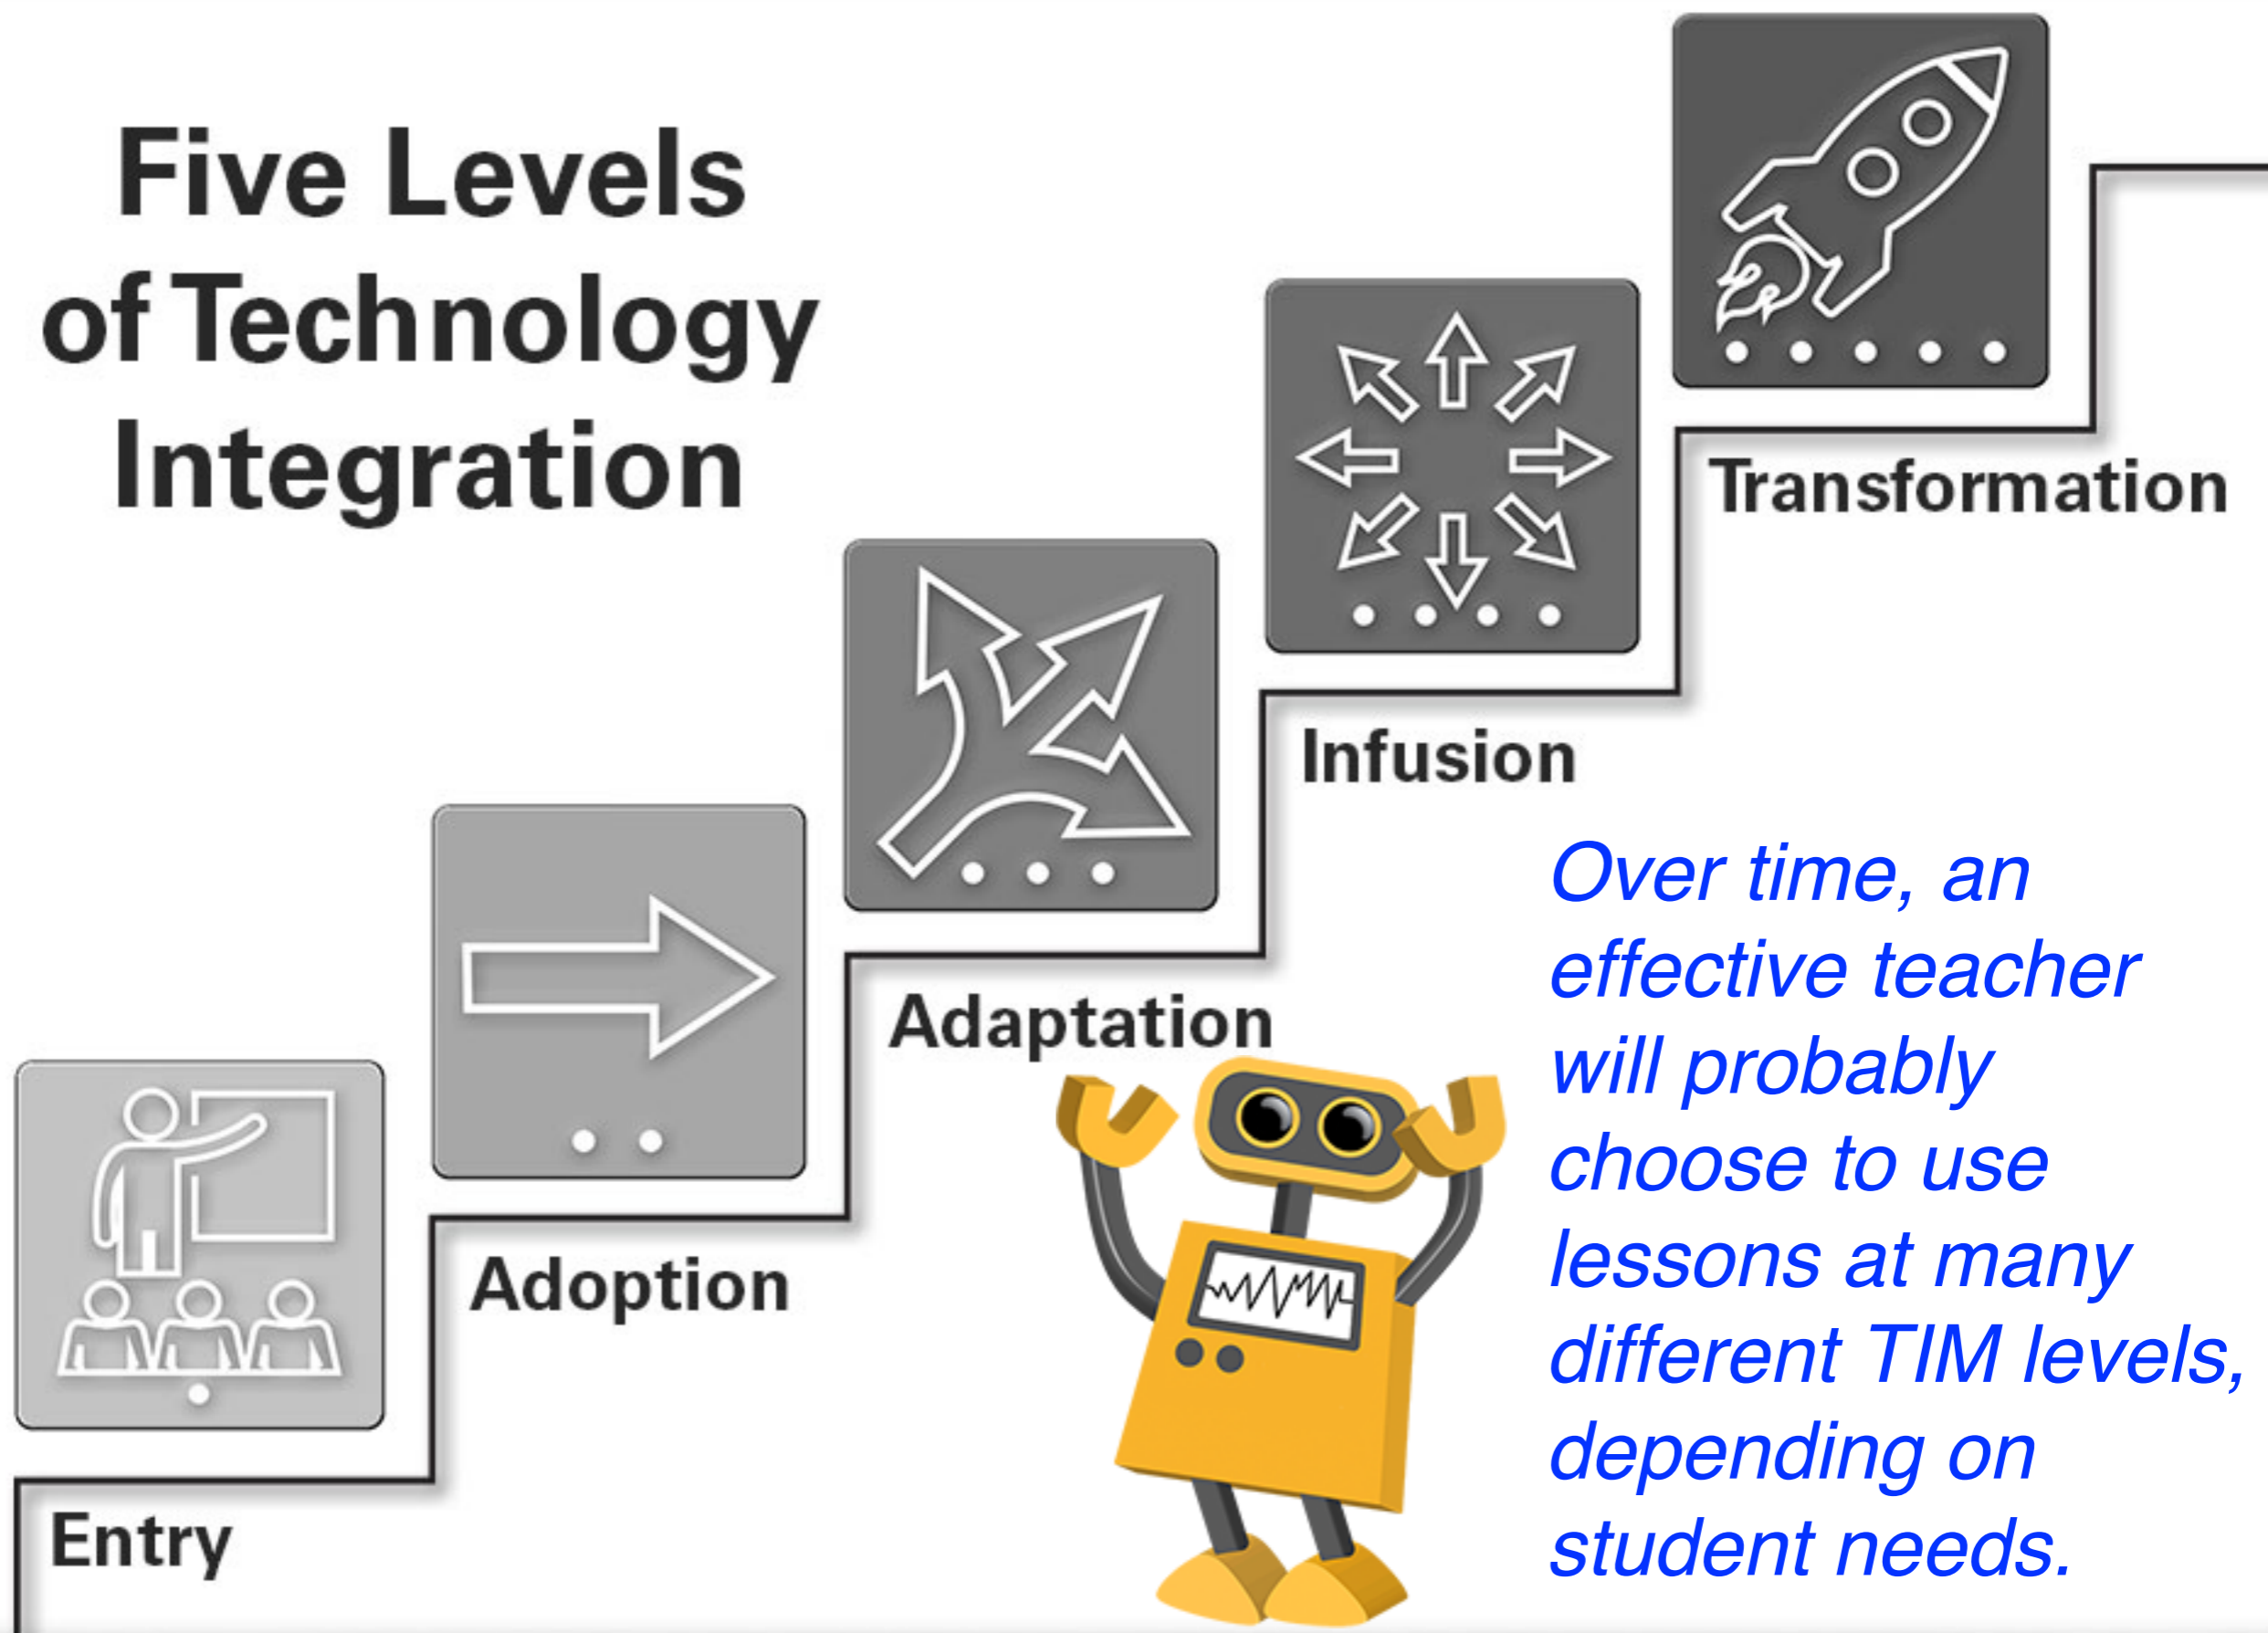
Five Levels of Technology Integration

Entry

Adoption

Adaptation

Infusion

Transformation

Over time, an effective teacher will probably choose to use lessons at many different TIM levels, depending on student needs.